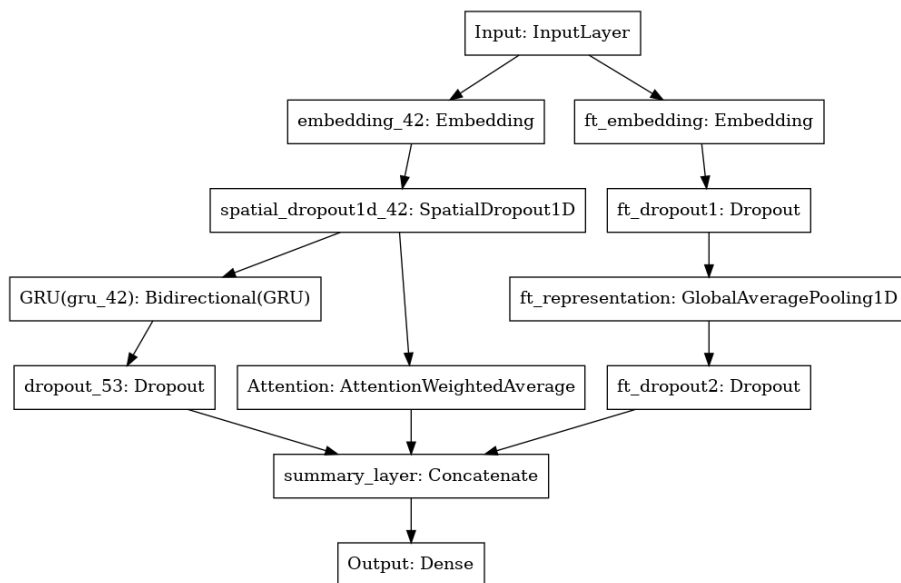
Input: InputLayer

embedding_42: Embedding

ft_embedding: Embedding

spatial_dropout1d_42: SpatialDropout1D

ft_dropout1: Dropout

GRU(gru_42): Bidirectional(GRU)

ft_representation: GlobalAveragePooling1D

dropout_53: Dropout

Attention: AttentionWeightedAverage

ft_dropout2: Dropout

summary_layer: Concatenate

Output: Dense